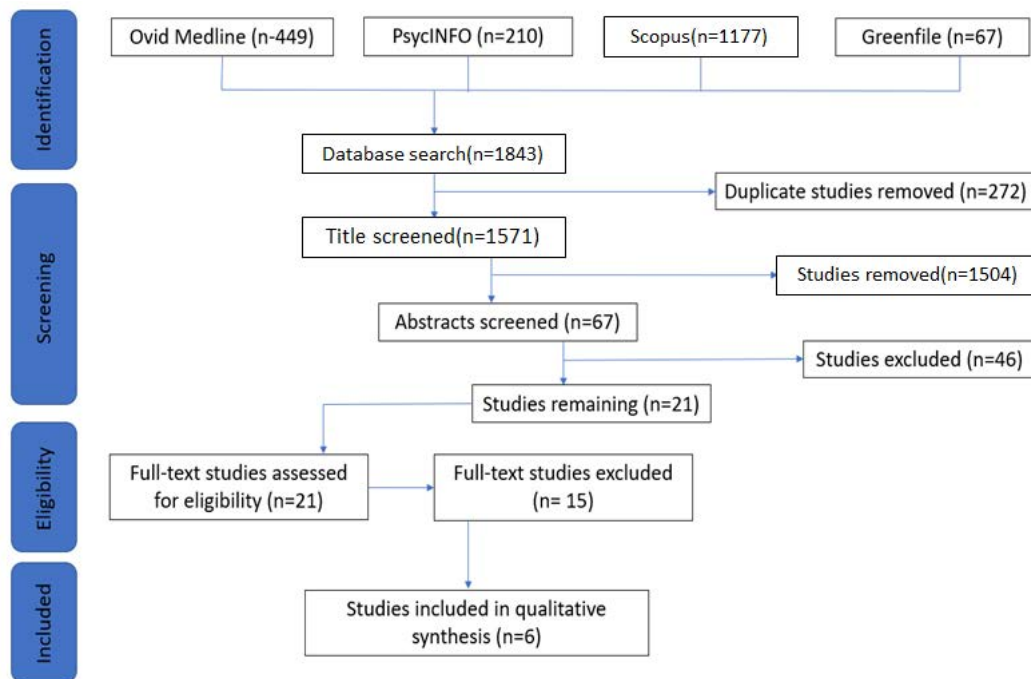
Identification

Ovid Medline (n-449)

PsycINFO (n=210)

Scopus(n=1177)

Greenfile (n=67)

Database search(n=1843)

Duplicate studies removed (n=272)

Screening

Title screened(n=1571)

Studies removed(n=1504)

Abstracts screened (n=67)

Studies excluded (n=46)

Studies remaining (n=21)

Eligibility

Full-text studies assessed for eligibility (n=21)

Full-text studies excluded (n= 15)

Included

Studies included in qualitative synthesis (n=6)